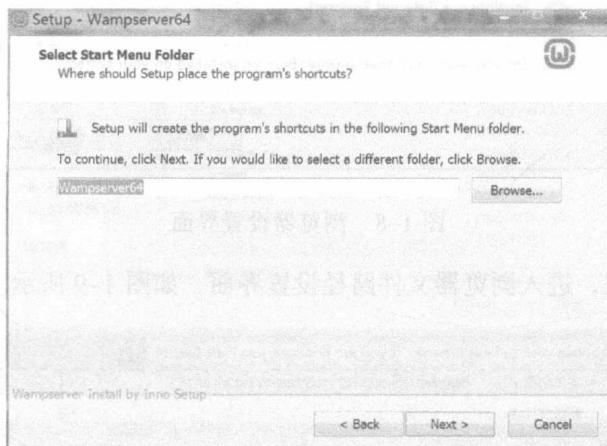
Setup - Wampserver64

Select Start Menu Folder
Where should Setup place the program's shortcuts?

Setup will create the program's shortcuts in the following Start Menu folder.

To continue, click Next. If you would like to select a different folder, click Browse.

Wampserver64

Browse...

Wampserver install by Inno Setup

< Back

Next >

Cancel